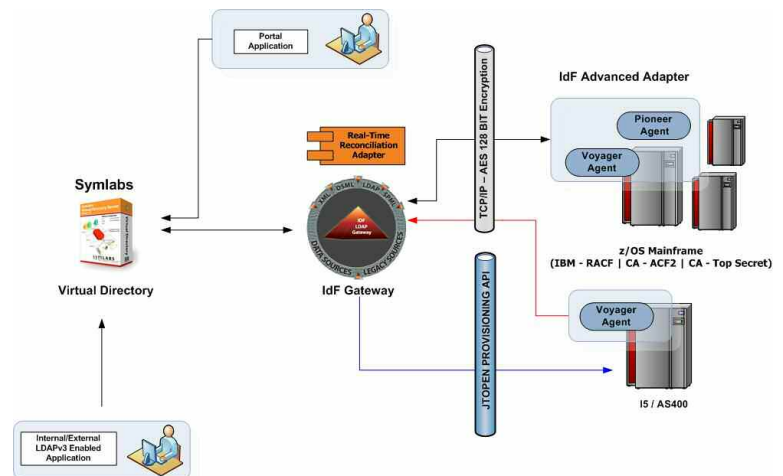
Portal Application

IdF Advanced Adapter

TCP/IP – AES 128 BIT Encryption

Pioneer Agent

Voyager Agent

Real-Time Reconciliation Adapter

Symlabs

XML DSML LDAP SPML

IdF LDAP Gateway

DATA SOURCES LEGACY SOURCES

z/OS Mainframe
(IBM - RACF | CA - ACF2 | CA - Top Secret)

Virtual Directory

IdF Gateway

JTOPEN PROVISIONING API

Voyager Agent

I5 / AS400

Internal/External LDAPv3 Enabled Application